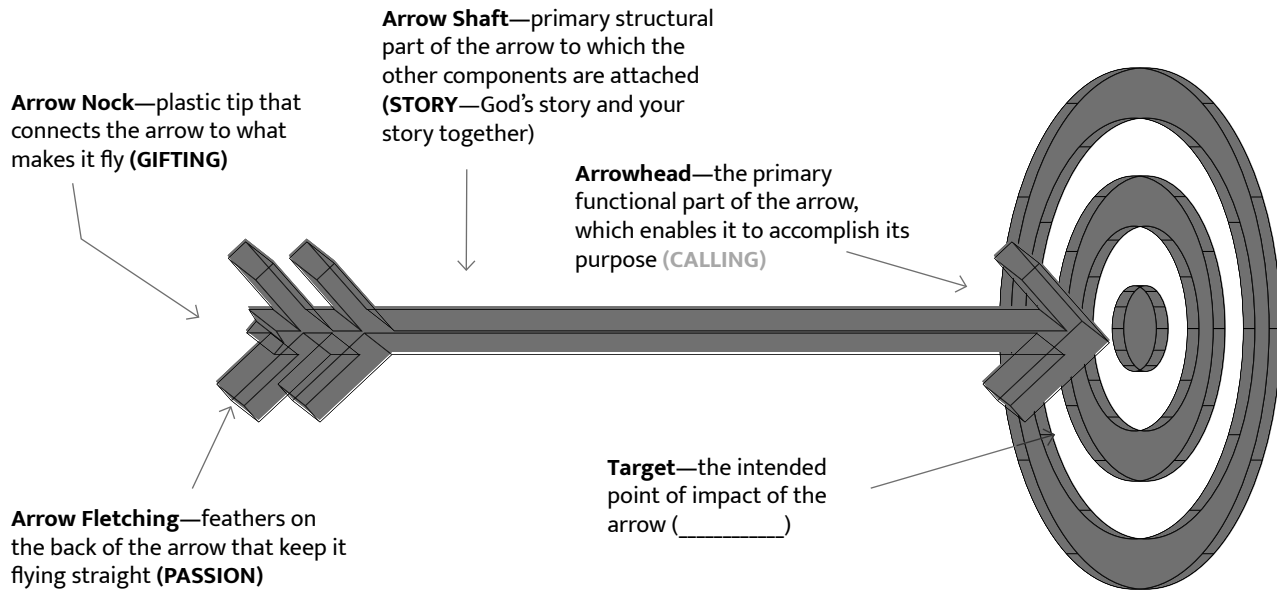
**Arrow Shaft**—primary structural part of the arrow to which the other components are attached **(STORY**—God's story and your story together)

**Arrow Nock—**plastic tip that connects the arrow to what makes it fly **(GIFTING)**

**Arrowhead**—the primary functional part of the arrow, which enables it to accomplish its purpose **(CALLING)**

**Target**—the intended point of impact of the arrow (_________)

**Arrow Fletching**—feathers on the back of the arrow that keep it flying straight **(PASSION)**